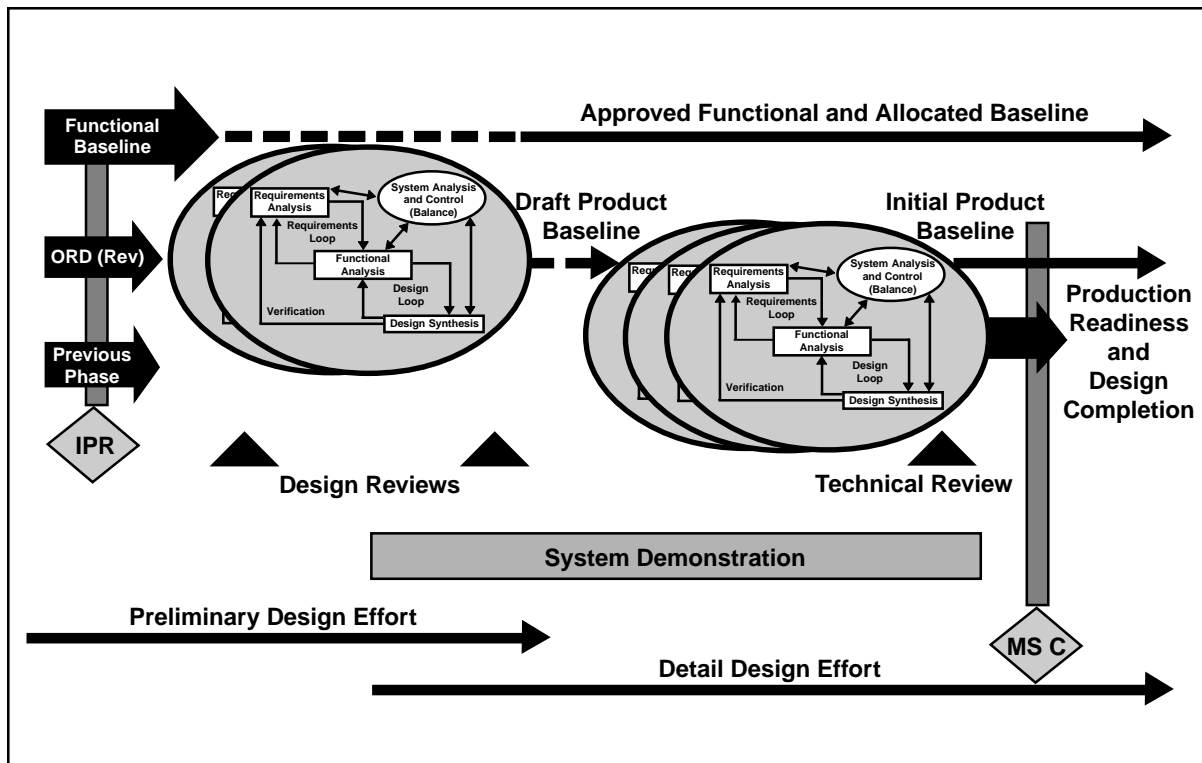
Functional Baseline

Approved Functional and Allocated Baseline

ORD (Rev)

Previous Phase

IPR

Req

Requirements Analysis

System Analysis and Control (Balance)

Requirements Loop

Functional Analysis

Design Loop

Verification

Design Synthesis

Draft Product Baseline

Initial Product Baseline

Req

Req

Requirements Analysis

System Analysis and Control (Balance)

Requirements Loop

Functional Analysis

Design Loop

Verification

Design Synthesis

Production Readiness and Design Completion

Design Reviews

Technical Review

System Demonstration

Preliminary Design Effort

MS C

Detail Design Effort